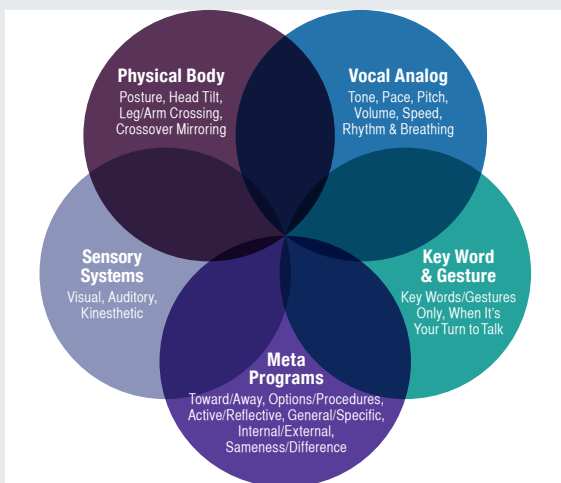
Physical Body
Posture, Head Tilt, Leg/Arm Crossing, Crossover Mirroring

Vocal Analog
Tone, Pace, Pitch, Volume, Speed, Rhythm & Breathing

Sensory Systems
Visual, Auditory, Kinesthetic

Key Word & Gesture
Key Words/Gestures Only, When It's Your Turn to Talk

Meta Programs
Toward/Away, Options/Procedures, Active/Reflective, General/Specific, Internal/External, Sameness/Difference